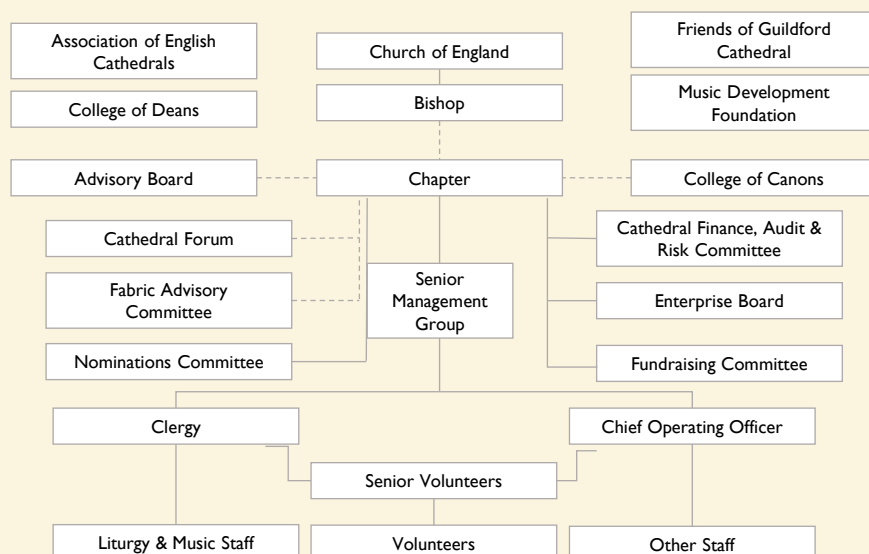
Association of English Cathedrals

College of Deans

Church of England

Bishop

Friends of Guildford Cathedral

Music Development Foundation

Advisory Board

Chapter

College of Canons

Cathedral Forum

Fabric Advisory Committee

Nominations Committee

Senior Management Group

Cathedral Finance, Audit & Risk Committee

Enterprise Board

Fundraising Committee

Clergy

Chief Operating Officer

Senior Volunteers

Liturgy & Music Staff

Volunteers

Other Staff